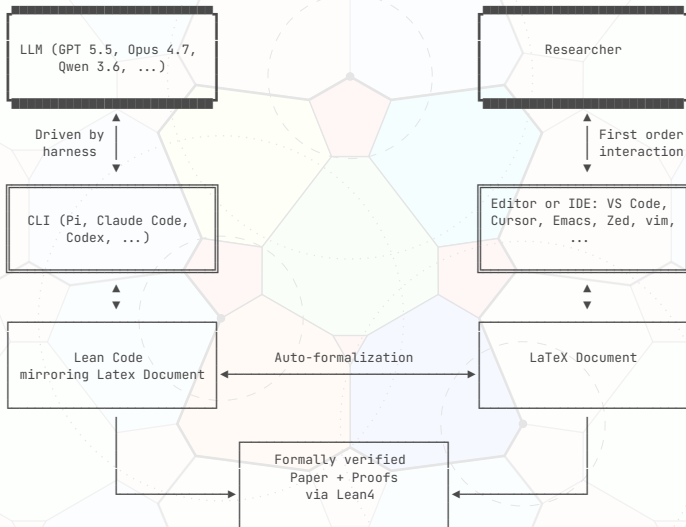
LLM (GPT 5.5, Opus 4.7, Qwen 3.6, ...)

Researcher

Driven by harness

First order interaction

CLI (Pi, Claude Code, Codex, ...)

Editor or IDE: VS Code, Cursor, Emacs, Zed, vim, ...

Lean Code mirroring Latex Document

Auto-formalization

LaTeX Document

Formally verified Paper + Proofs via Lean4